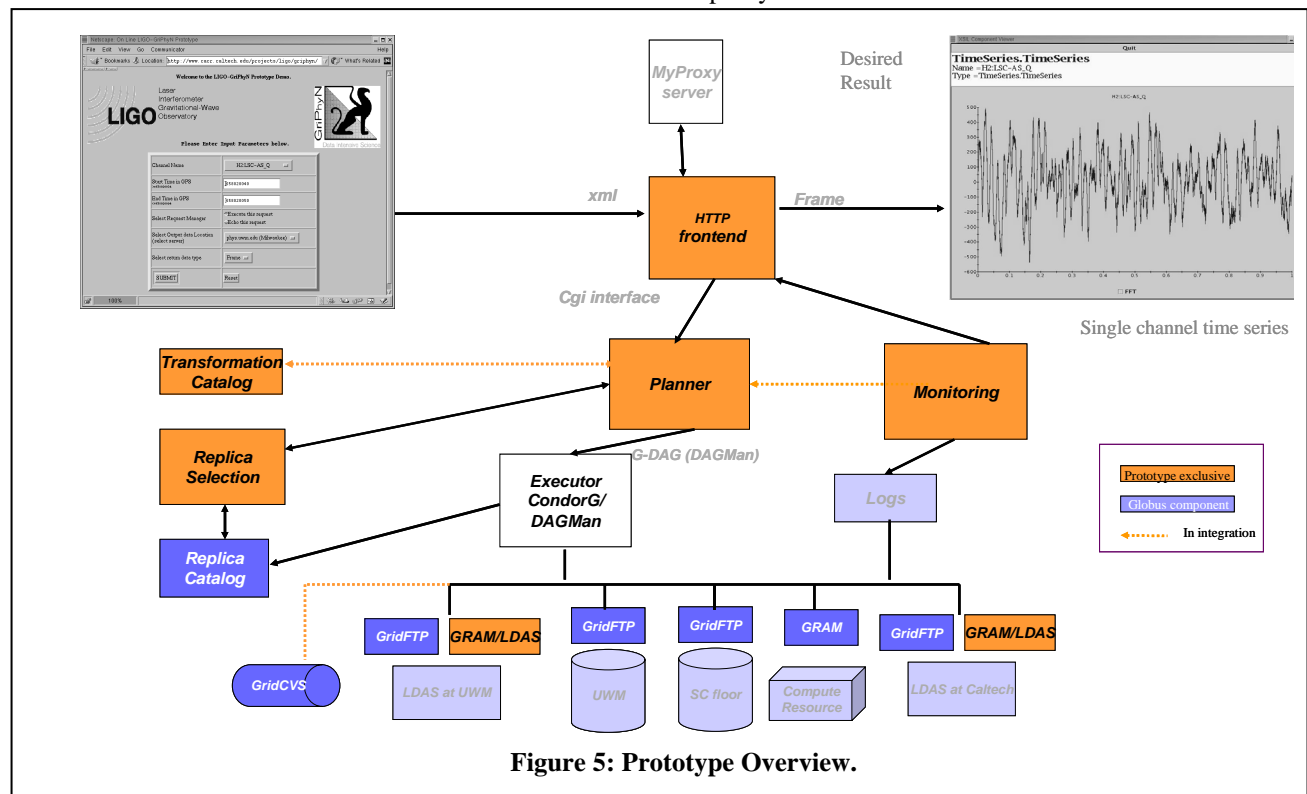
Netscape: On Line LIGO-GriPhyN Prototype

File Edit View Go Communicator Help

Bookmarks Location http://www.cacr.caltech.edu/projects/ligo/griphyn/ What's Related

Welcome to the LIGO-GriPhyN Prototype Demo.

LIGO Laser Interferometer Gravitational-Wave Observatory

GriPhyN Data Intensive Science

Please Enter Input Parameters below.

| | |
|---|---|
| Channel Name | H2:LSC-AS_Q |
| Start Time in GPS | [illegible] |
| End Time in GPS | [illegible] |
| Select Request Manager | Execute this request / Echo this request |
| Select Output data Location (select server) | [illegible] |
| Select return data type | Frame |
| SUBMIT | Reset |

100%

MyProxy server

Desired Result

XSIL Component Viewer

Quit

TimeSeries.TimeSeries
Name =H2:LSC-AS_Q
Type =TimeSeries.TimeSeries

H2:LSC-AS_Q

500 400 300 200 100 0 -100 -200 -300 -400 -500 -600

0 0.1 0.2 0.3 0.4 0.5 0.6 0.7 0.8 0.9 1

FFT

xml

HTTP frontend

Frame

Cgi interface

Single channel time series

Transformation Catalog

Planner

Monitoring

Replica Selection

G-DAG (DAGMan)

Executor CondorG/ DAGMan

Logs

Prototype exclusive

Globus component

In integration

Replica Catalog

GridFTP

GRAM/LDAS

GridFTP

GridFTP

GRAM

GridFTP

GRAM/LDAS

GridCVS

LDAS at UWM

UWM

SC floor

Compute Resource

LDAS at Caltech

Figure 5: Prototype Overview.